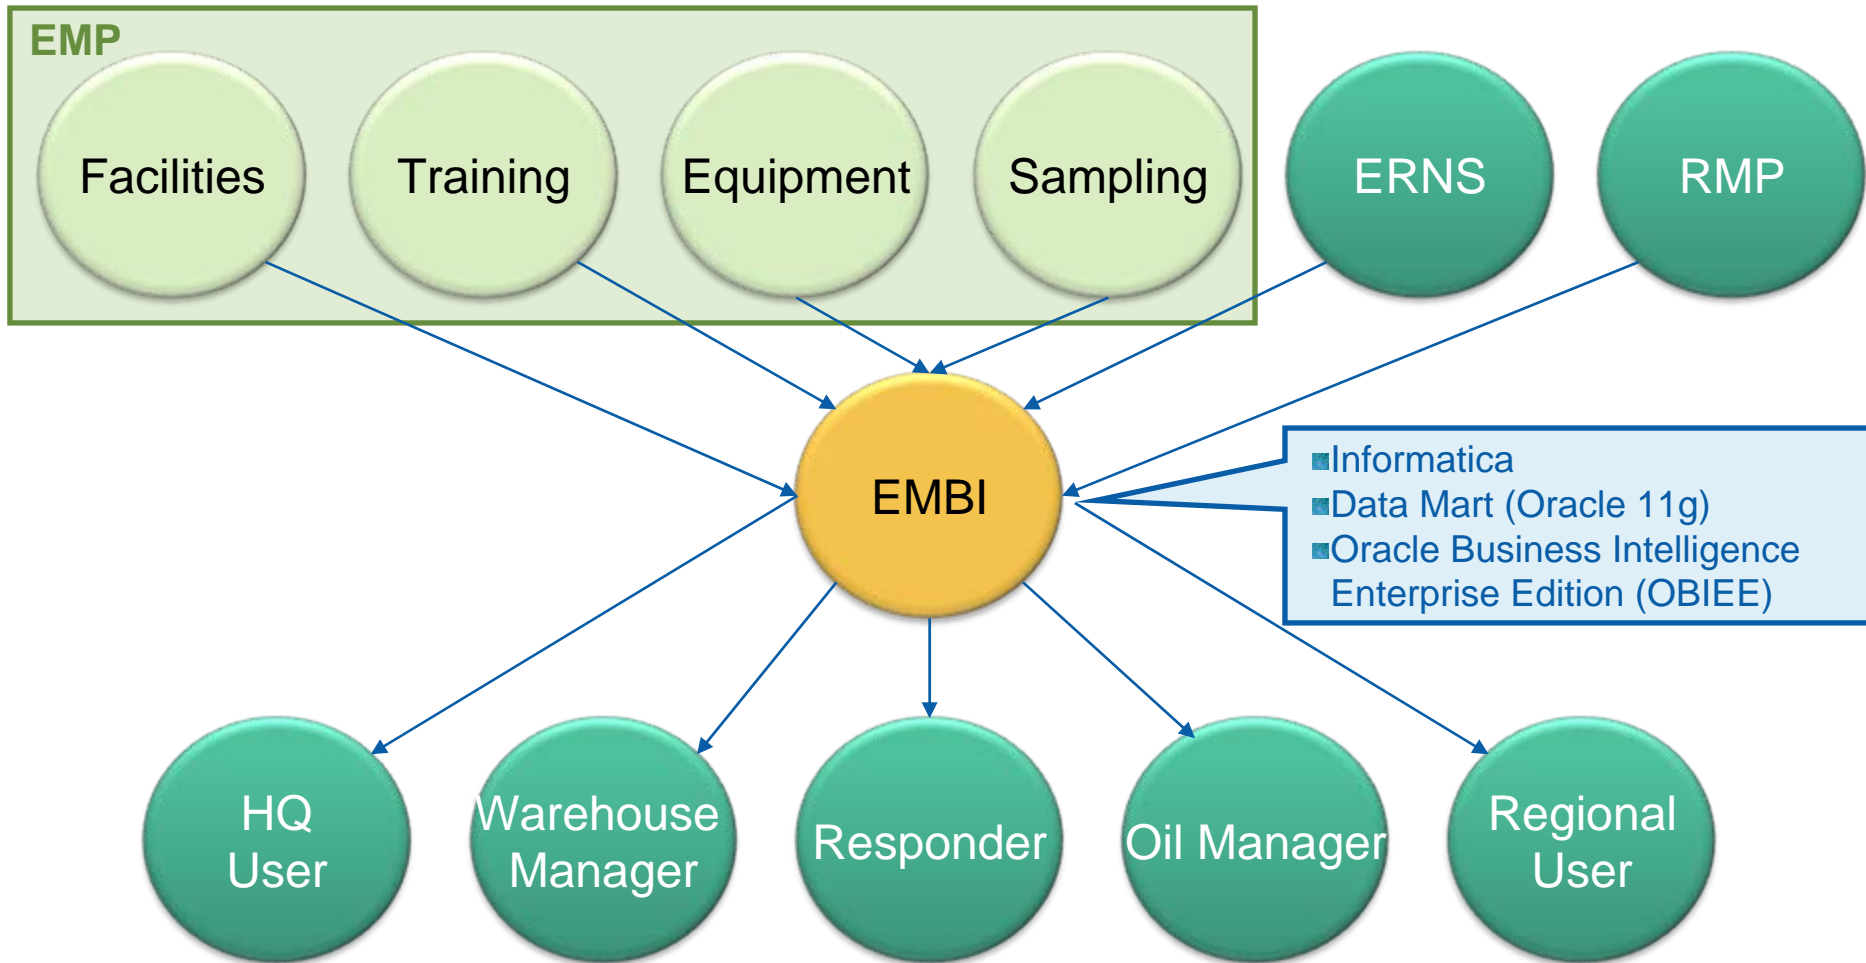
EMP

Facilities

Training

Equipment

Sampling

ERNS

RMP

EMBI

Informatica
Data Mart (Oracle 11g)
Oracle Business Intelligence Enterprise Edition (OBIEE)

HQ User

Warehouse Manager

Responder

Oil Manager

Regional User